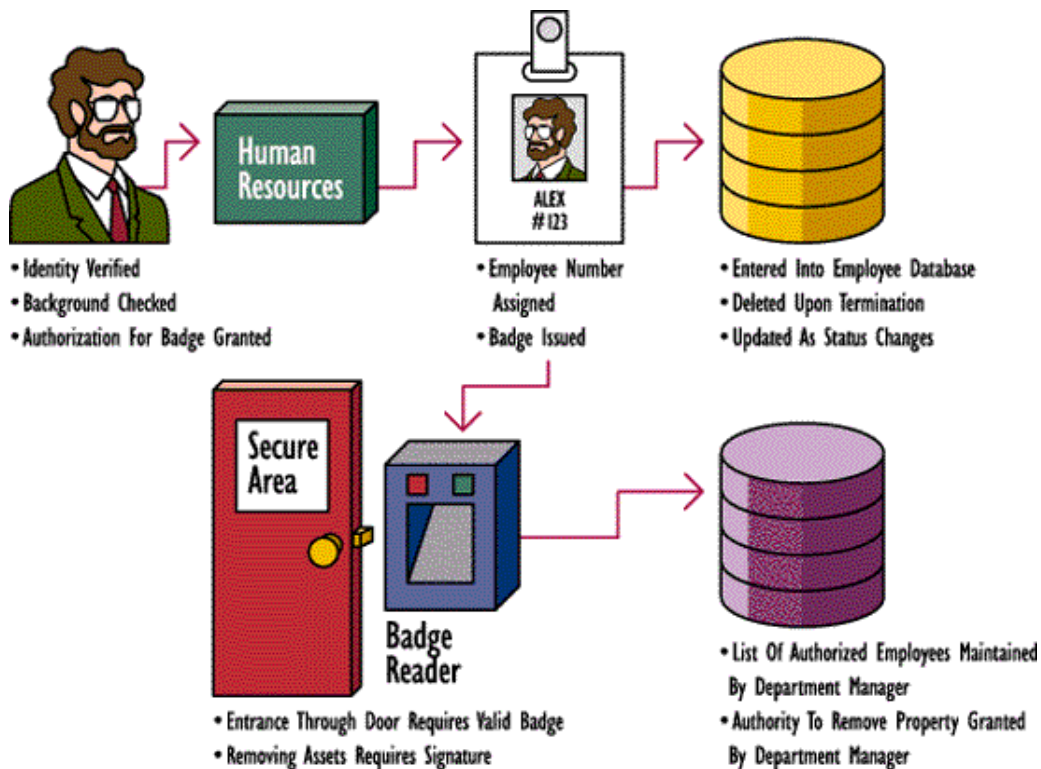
Human Resources

ALEX
#123

• Identity Verified
• Background Checked
• Authorization For Badge Granted

• Employee Number Assigned
• Badge Issued

• Entered Into Employee Database
• Deleted Upon Termination
• Updated As Status Changes

Secure Area

Badge Reader

• Entrance Through Door Requires Valid Badge
• Removing Assets Requires Signature

• List Of Authorized Employees Maintained By Department Manager
• Authority To Remove Property Granted By Department Manager